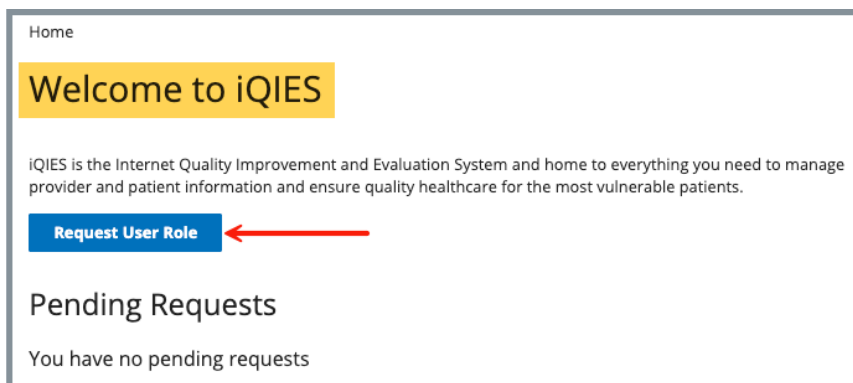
Home

Welcome to iQIES

iQIES is the Internet Quality Improvement and Evaluation System and home to everything you need to manage provider and patient information and ensure quality healthcare for the most vulnerable patients.

Request User Role

Pending Requests

You have no pending requests